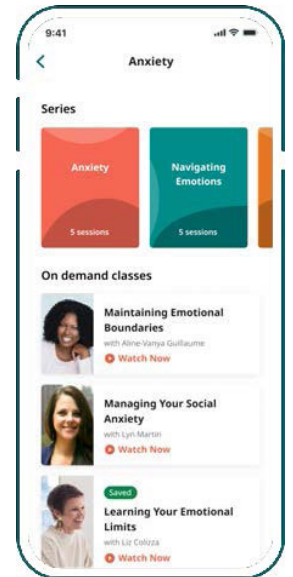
9:41

Anxiety

Series

Anxiety
5 sessions

Navigating Emotions
5 sessions

On demand classes

Maintaining Emotional Boundaries
with Aline-Vanya Guillaume
Watch Now

Managing Your Social Anxiety
with Lyn Martin
Watch Now

Saved
Learning Your Emotional Limits
with Liz Colizza
Watch Now